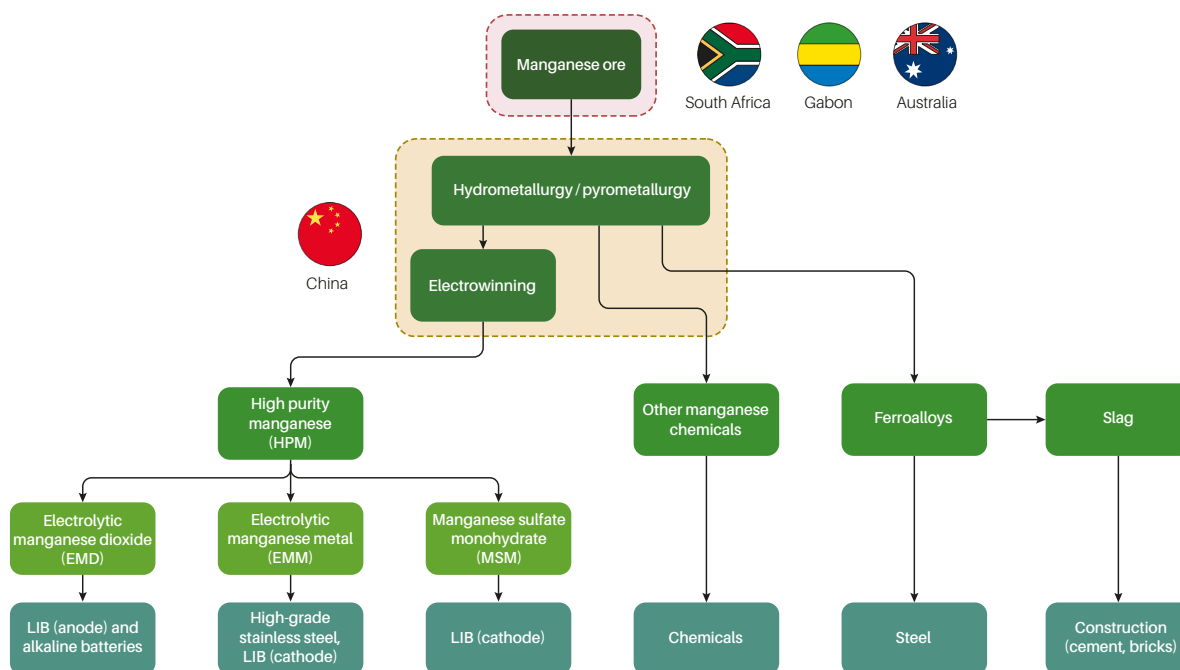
Manganese ore

South Africa

Gabon

Australia

Hydrometallurgy / pyrometallurgy

China

Electrowinning

High purity manganese (HPM)

Other manganese chemicals

Ferroalloys

Slag

Electrolytic manganese dioxide (EMD)

Electrolytic manganese metal (EMM)

Manganese sulfate monohydrate (MSM)

LIB (anode) and alkaline batteries

High-grade stainless steel, LIB (cathode)

LIB (cathode)

Chemicals

Steel

Construction (cement, bricks)